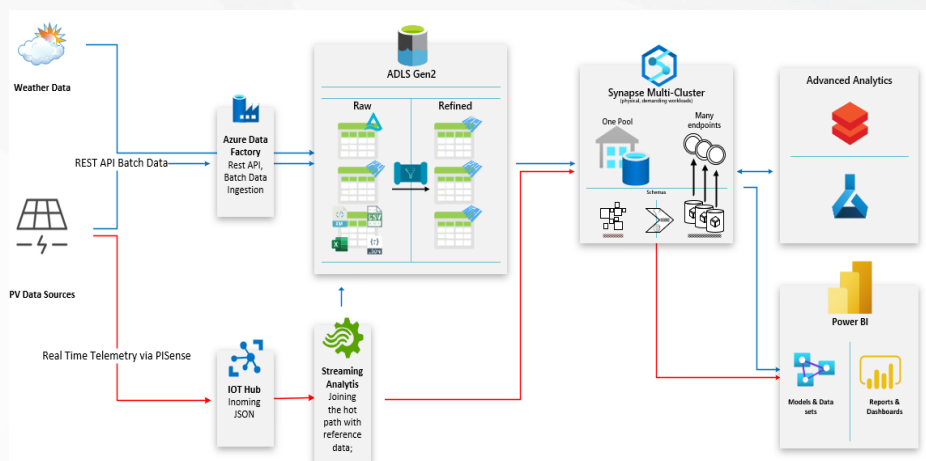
Weather Data

REST API Batch Data

PV Data Sources

Real Time Telemetry via PISense

Azure Data Factory
Rest API, Batch Data Ingestion

IOT Hub
Inoming JSON

ADLS Gen2

Raw

Refined

CSV

JSON

Streaming Analytis
Joining the hot path with reference data;

Synapse Multi-Cluster
(physical, demanding workloads)

One Pool

Many endpoints

Schemas

Advanced Analytics

Power BI

Models & Data sets

Reports & Dashboards